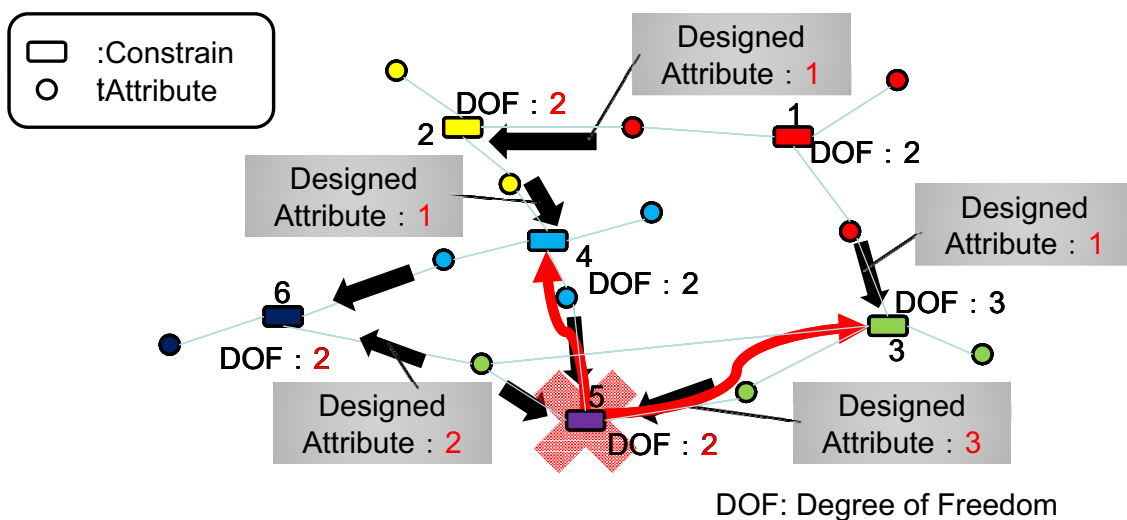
:Constrain
tAttribute

Designed Attribute : 1

DOF : 2
2

1
DOF : 2

Designed Attribute : 1

4
DOF : 2

Designed Attribute : 1

6
DOF : 2

DOF : 3
3

5
DOF : 2

Designed Attribute : 2

Designed Attribute : 3

DOF: Degree of Freedom